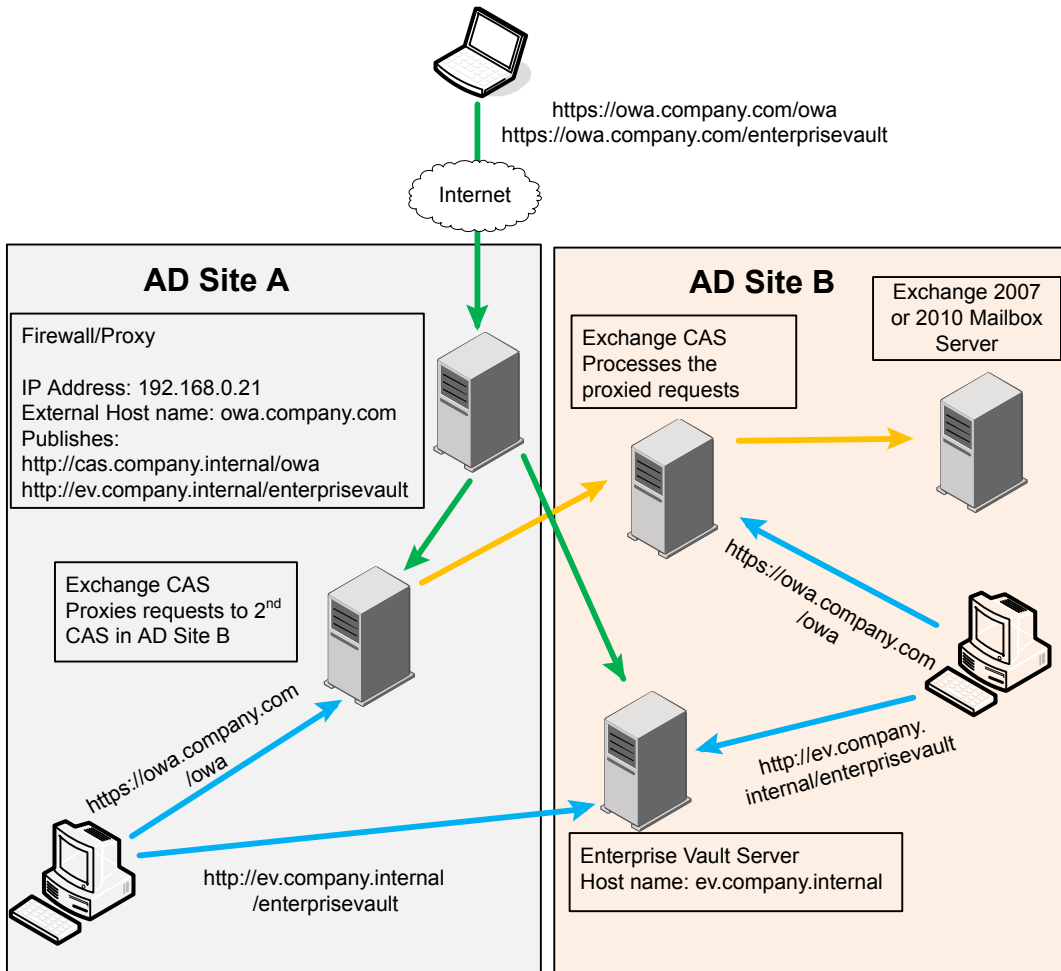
https://owa.company.com/owa
https://owa.company.com/enterprisevault

Internet

AD Site A

Firewall/Proxy

IP Address: 192.168.0.21
External Host name: owa.company.com
Publishes:
http://cas.company.internal/owa
http://ev.company.internal/enterprisevault

Exchange CAS
Proxies requests to 2$^{nd}$ CAS in AD Site B

https://owa.company.com /owa

http://ev.company.internal /enterprisevault

AD Site B

Exchange 2007 or 2010 Mailbox Server

Exchange CAS
Processes the proxied requests

https://owa.company.com /owa

http://ev.company. internal/enterprisevault

Enterprise Vault Server
Host name: ev.company.internal